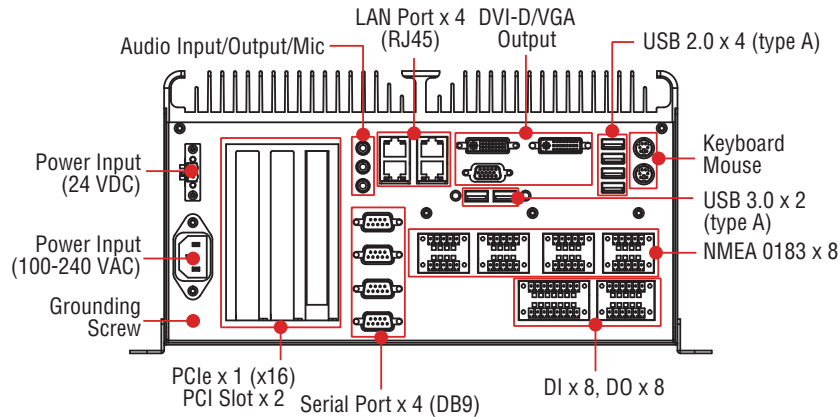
LAN Port x 4
(RJ45)

DVI-D/VGA
Output

Audio Input/Output/Mic

USB 2.0 x 4 (type A)

Keyboard
Mouse

Power Input
(24 VDC)

USB 3.0 x 2
(type A)

Power Input
(100-240 VAC)

NMEA 0183 x 8

Grounding
Screw

PCIe x 1 (x16)
PCI Slot x 2

Serial Port x 4 (DB9)

DI x 8, DO x 8